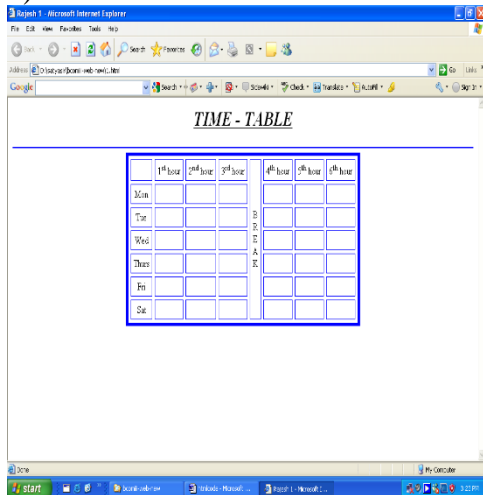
Rajesh 1 - Microsoft Internet Explorer

File Edit View Favorites Tools Help

Back Search Favorites

Address D:\satyam\bomi-web-new\1.htm

Go Links

Google Search Check Translate AutoFill Sign In

TIME - TABLE

| | $1^{st}$ hour | $2^{nd}$ hour | $3^{rd}$ hour | | $4^{th}$ hour | $5^{th}$ hour | $6^{th}$ hour |
|---|---|---|---|---|---|---|---|
| Mon | | | | B | | | |
| Tue | | | | R | | | |
| Wed | | | | E | | | |
| Thurs | | | | A | | | |
| Fri | | | | K | | | |
| Sat | | | | | | | |

Done

My Computer

start

bomi-web-new

Unicode - Microsoft ...

Rajesh 1 - Microsoft I...

3:23 PM